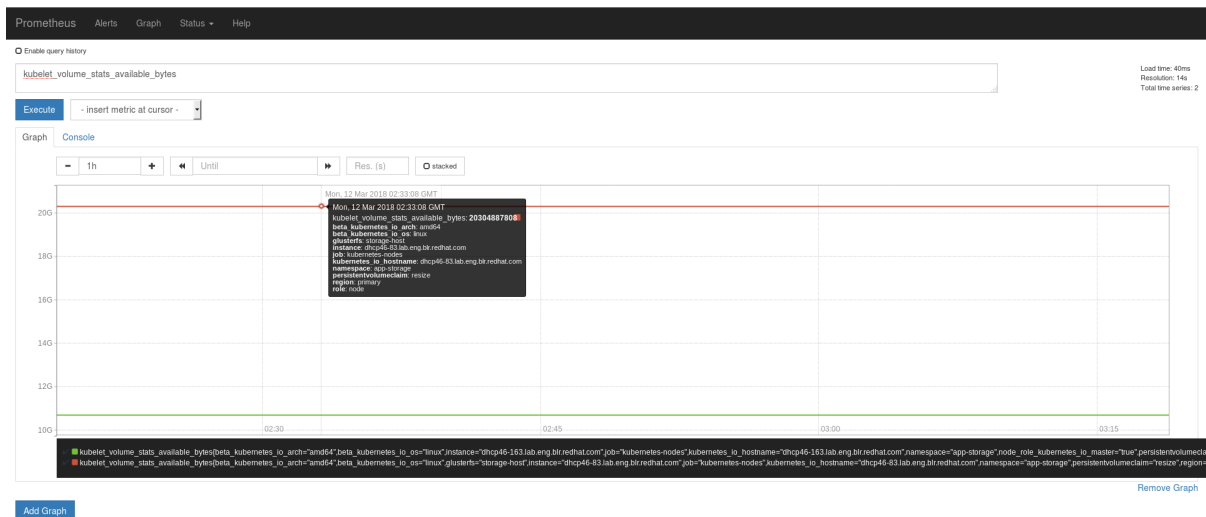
Prometheus Alerts Graph Status Help

Enable query history

kubelet_volume_stats_available_bytes

Load time: 40ms
Resolution: 14s
Total time series: 2

Execute - insert metric at cursor -

Graph Console

- 1h + Until Res. (s) stacked

Mon, 12 Mar 2018 02:33:08 GMT

Mon, 12 Mar 2018 02:33:08 GMT
kubelet_volume_stats_available_bytes: 20304887808
beta_kubernetes_io_arch: amd64
beta_kubernetes_io_os: linux
glusterfs: storage-host
instance: dhcp46-83.lab.eng.blr.redhat.com
job: kubernetes-nodes
kubernetes_io_hostname: dhcp46-83.lab.eng.blr.redhat.com
namespace: app-storage
persistentvolumeclaim: resize
region: primary
role: node

20G
18G
16G
14G
12G
10G

02:30 02:45 03:00 03:15

kubelet_volume_stats_available_bytes{beta_kubernetes_io_arch="amd64",beta_kubernetes_io_os="linux",instance="dhcp46-163.lab.eng.blr.redhat.com",job="kubernetes-nodes",kubernetes_io_hostname="dhcp46-163.lab.eng.blr.redhat.com",namespace="app-storage",node_role_kubernetes_io_master="true",persistentvolumecla
kubelet_volume_stats_available_bytes{beta_kubernetes_io_arch="amd64",beta_kubernetes_io_os="linux",glusterfs="storage-host",instance="dhcp46-83.lab.eng.blr.redhat.com",job="kubernetes-nodes",kubernetes_io_hostname="dhcp46-83.lab.eng.blr.redhat.com",namespace="app-storage",persistentvolumeclaim="resize",region=

Remove Graph

Add Graph